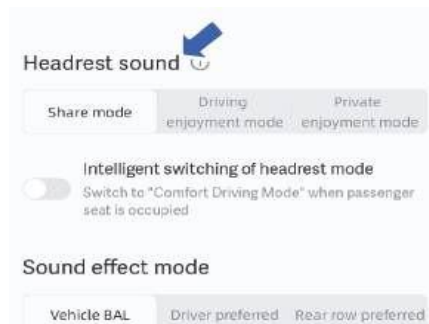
Headrest sound

Share mode | Driving enjoyment mode | Private enjoyment mode

Intelligent switching of headrest mode
Switch to "Comfort Driving Mode" when passenger seat is occupied

Sound effect mode

Vehicle BAL | Driver preferred | Rear row preferred